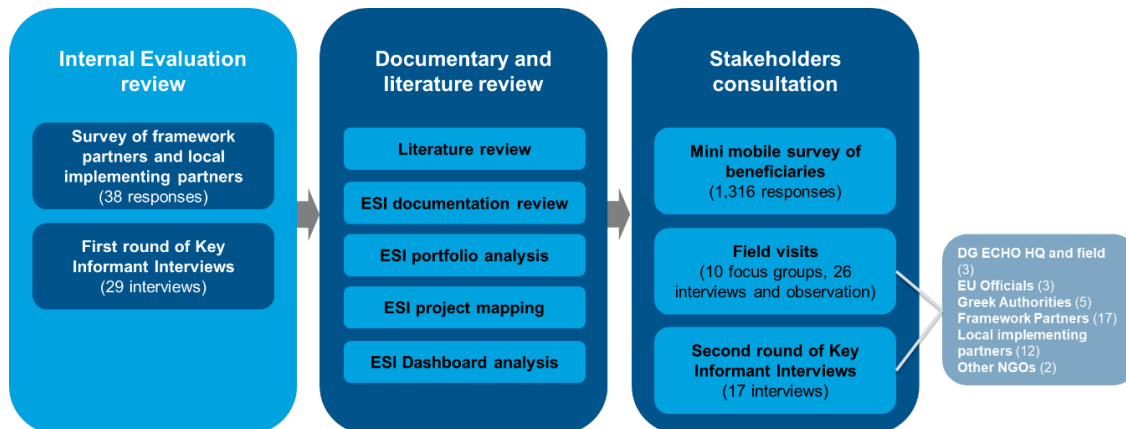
Internal Evaluation review

Survey of framework partners and local implementing partners (38 responses)

First round of Key Informant Interviews (29 interviews)

Documentary and literature review

Literature review

ESI documentation review

ESI portfolio analysis

ESI project mapping

ESI Dashboard analysis

Stakeholders consultation

Mini mobile survey of beneficiaries (1,316 responses)

Field visits (10 focus groups, 26 interviews and observation)

Second round of Key Informant Interviews (17 interviews)

DG ECHO HQ and field (3)
EU Officials (3)
Greek Authorities (5)
Framework Partners (17)
Local implementing partners (12)
Other NGOs (2)